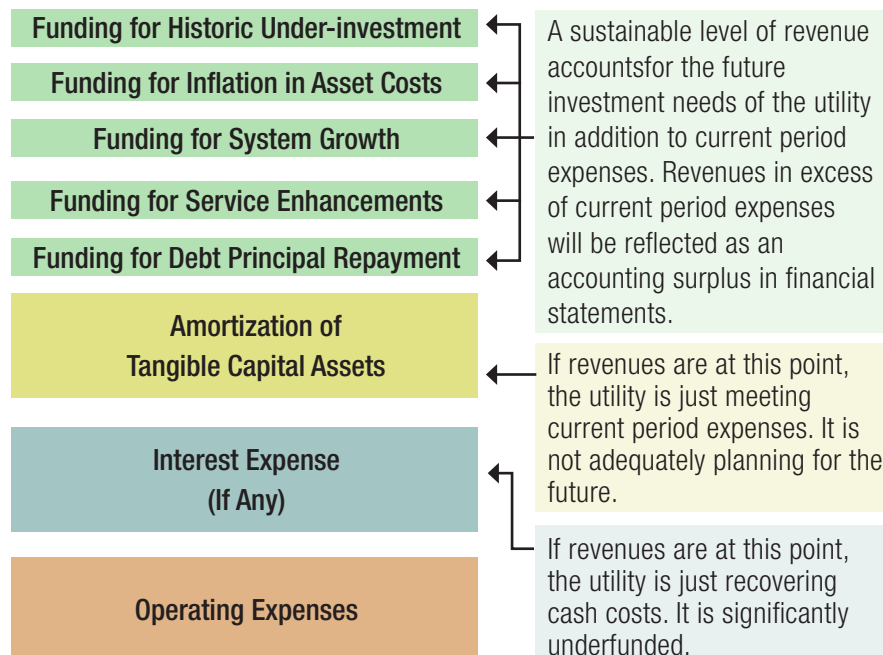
Funding for Historic Under-investment

Funding for Inflation in Asset Costs

Funding for System Growth

Funding for Service Enhancements

Funding for Debt Principal Repayment

A sustainable level of revenue accountsfor the future investment needs of the utility in addition to current period expenses. Revenues in excess of current period expenses will be reflected as an accounting surplus in financial statements.

Amortization of Tangible Capital Assets

If revenues are at this point, the utility is just meeting current period expenses. It is not adequately planning for the future.

Interest Expense (If Any)

If revenues are at this point, the utility is just recovering cash costs. It is significantly underfunded.

Operating Expenses